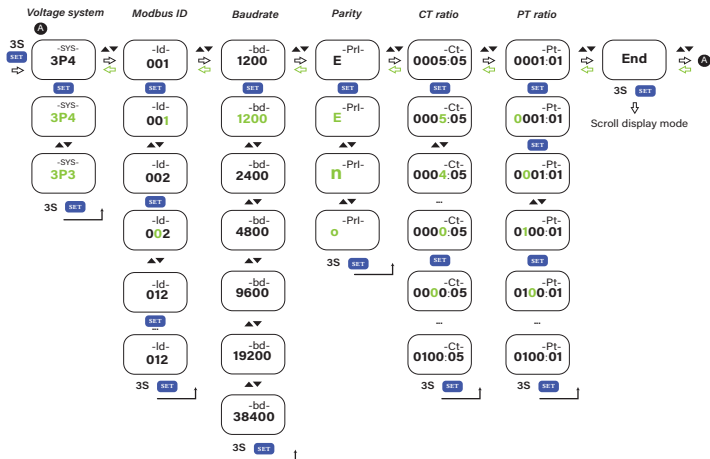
Voltage system

A

3S
SET

-SYS-
3P4

SET

-SYS-
3P4

-SYS-
3P3

3S SET

Modbus ID

-Id-
001

SET

-Id-
001

-Id-
002

-Id-
002

-Id-
012

SET
...

-Id-
012

3S SET

Baudrate

-bd-
1200

SET

-bd-
1200

-bd-
2400

-bd-
4800

-bd-
9600

-bd-
19200

-bd-
38400

3S SET

Parity

-Prl-
E

SET

-Prl-
E

-Prl-
n

-Prl-
o

3S SET

CT ratio

-Ct-
0005:05

SET

-Ct-
0005:05

-Ct-
0004:05

...

-Ct-
0000:05

SET

-Ct-
0000:05

...

-Ct-
0100:05

3S SET

PT ratio

-Pt-
0001:01

SET

-Pt-
0001:01

SET

-Pt-
0001:01

SET

-Pt-
0100:01

SET

-Pt-
0100:01

...

-Pt-
0100:01

3S SET

End

A

3S SET

Scroll display mode